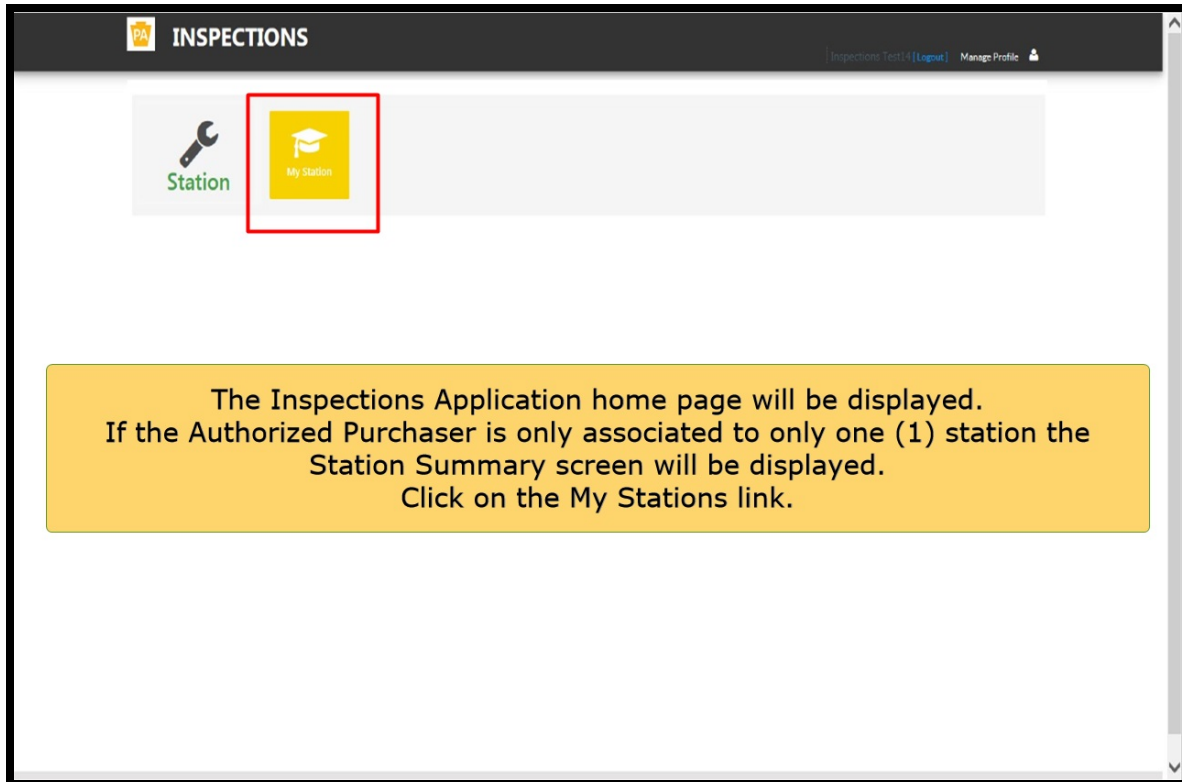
PA INSPECTIONS

Inspections Test14 [Logout] Manage Profile

Station

My Station

The Inspections Application home page will be displayed.
If the Authorized Purchaser is only associated to only one (1) station the Station Summary screen will be displayed.
Click on the My Stations link.